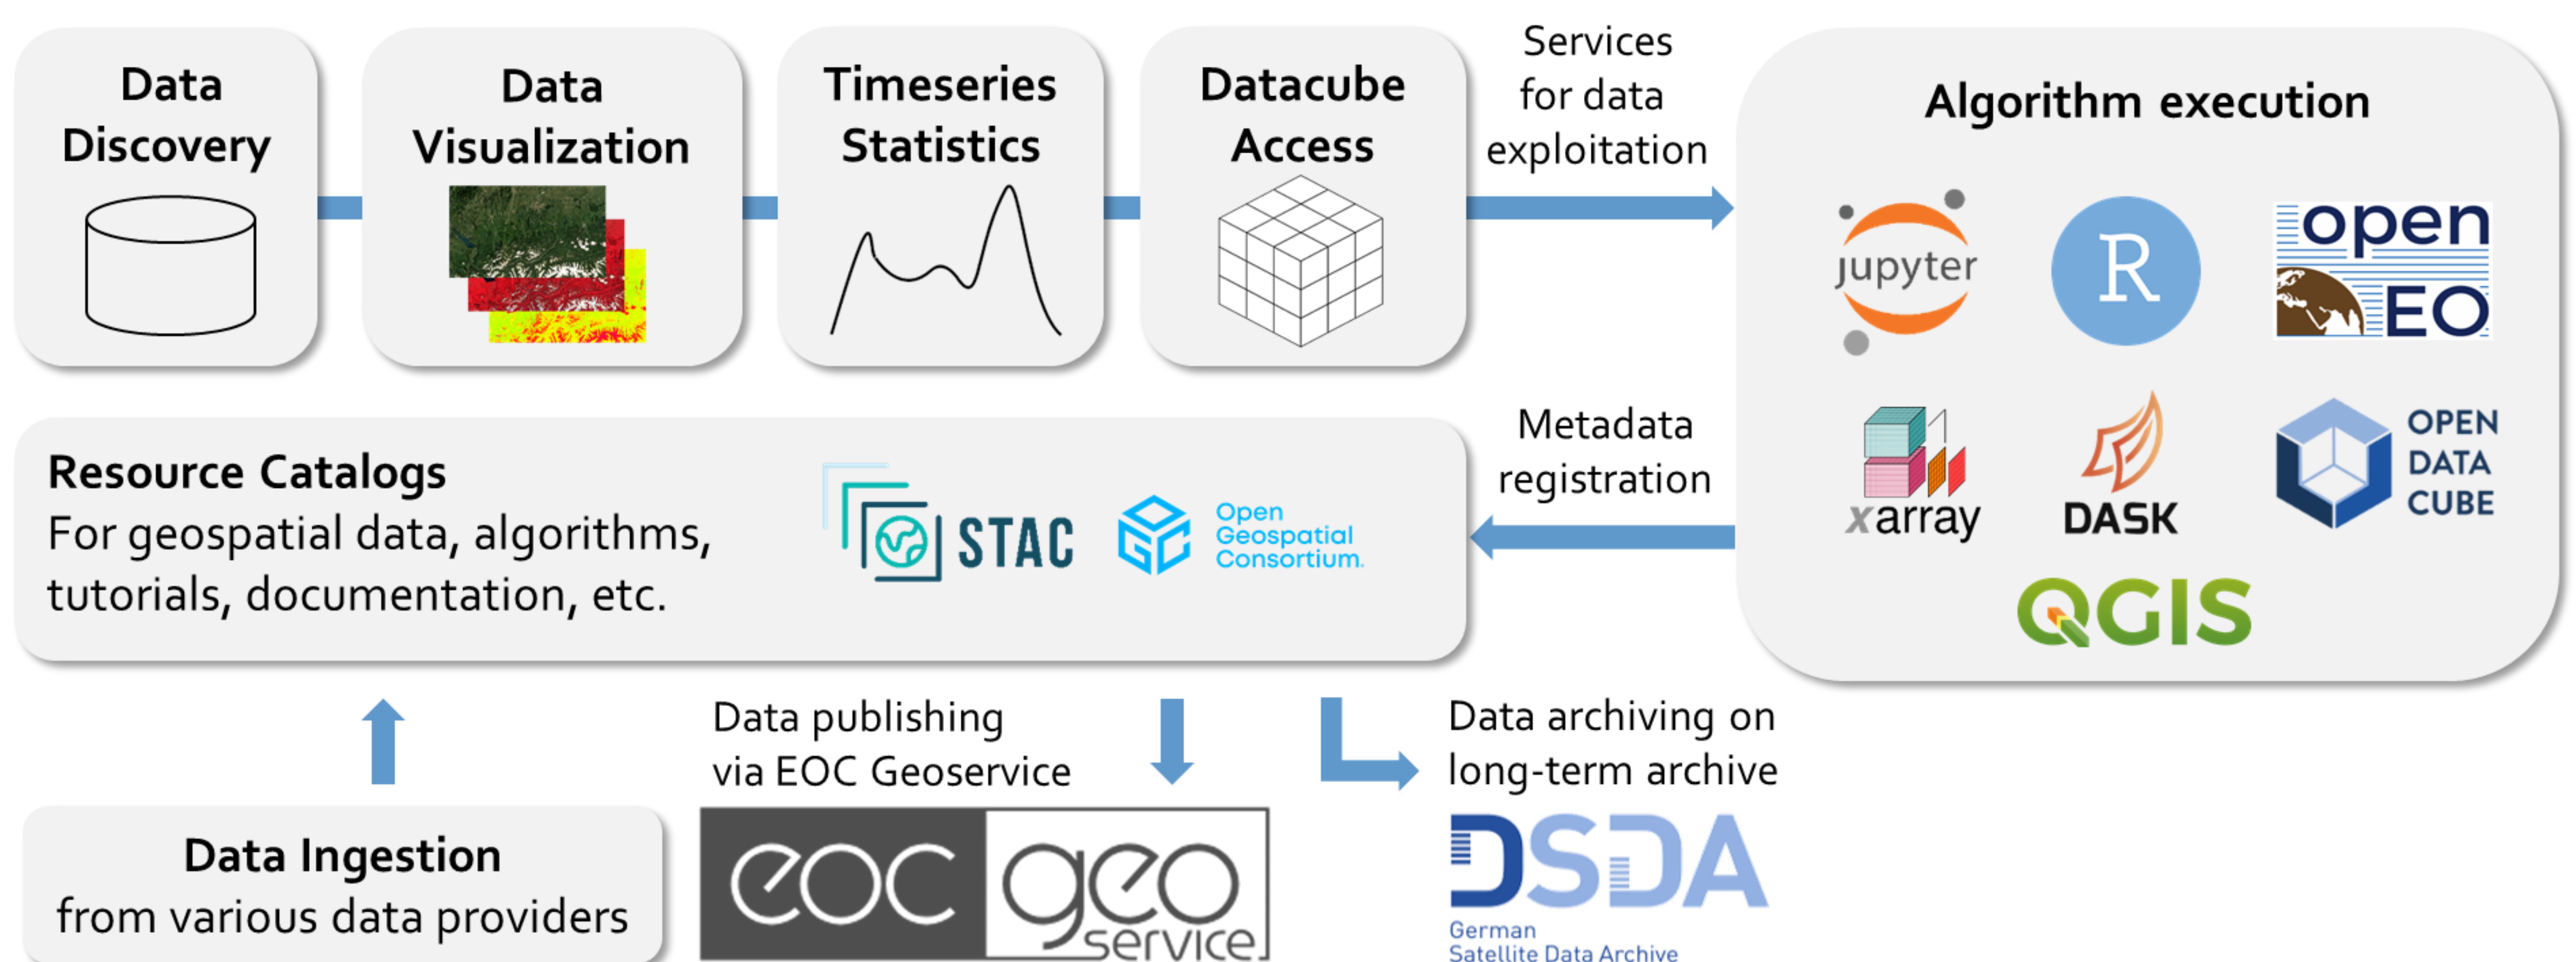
Data Discovery

Data Visualization

Timeseries Statistics

Datacube Access

Services for data exploitation

Algorithm execution

jupyter

R

open EO

xarray

DASK

OPEN DATA CUBE

QGIS

Metadata registration

Resource Catalogs
For geospatial data, algorithms, tutorials, documentation, etc.

STAC

Open Geospatial Consortium.

Data publishing via EOC Geoservice

Data archiving on long-term archive

Data Ingestion
from various data providers

eoc geo service

DSDA
German Satellite Data Archive